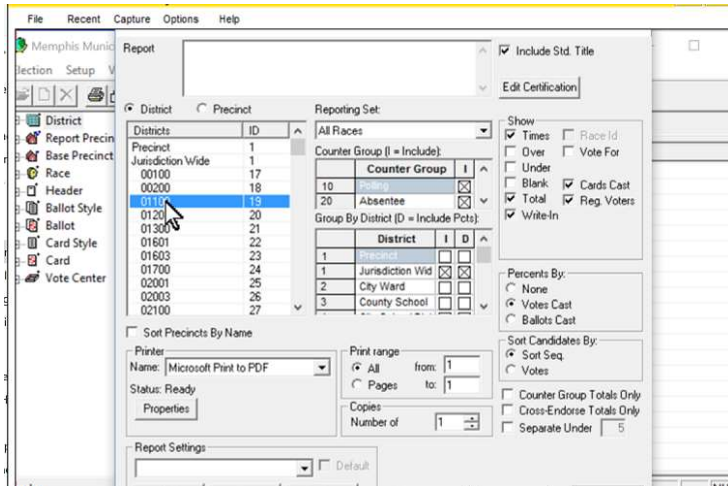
File Recent Capture Options Help

Memphis Munic

lection Setup

District
Report Precin
Base Precinct
Race
Header
Ballot Style
Ballot
Card Style
Card
Vote Center

Report

Include Std. Title

Edit Certification

District Precinct

| Districts | ID |
|---|---|
| Precinct | 1 |
| Jurisdiction Wide | 1 |
| 00100 | 17 |
| 00200 | 18 |
| 0110 | 19 |
| 0120 | 20 |
| 01300 | 21 |
| 01601 | 22 |
| 01603 | 23 |
| 01700 | 24 |
| 02001 | 25 |
| 02003 | 26 |
| 02100 | 27 |

Reporting Set:
All Races

Counter Group (I = Include):

| | Counter Group | I |
|---|---|---|
| 10 | Polling | ☒ |
| 20 | Absentee | ☒ |

Group By District (D = Include Pcts):

| | District | I | D |
|---|---|---|---|
| 1 | Precinct | | |
| 1 | Jurisdiction Wid | ☒ | ☒ |
| 2 | City Ward | | |
| 3 | County School | | |

Show
Times Race Id
Over Vote For
Under
Blank Cards Cast
Total Reg. Voters
Write-In

Percents By:
None
Votes Cast
Ballots Cast

Sort Candidates By:
Sort Seq.
Votes

Counter Group Totals Only
Cross-Endorse Totals Only
Separate Under 5

Sort Precincts By Name

Printer
Name: Microsoft Print to PDF
Status: Ready
Properties

Print range
All from: 1
Pages to: 1

Copies
Number of 1

Report Settings
Default